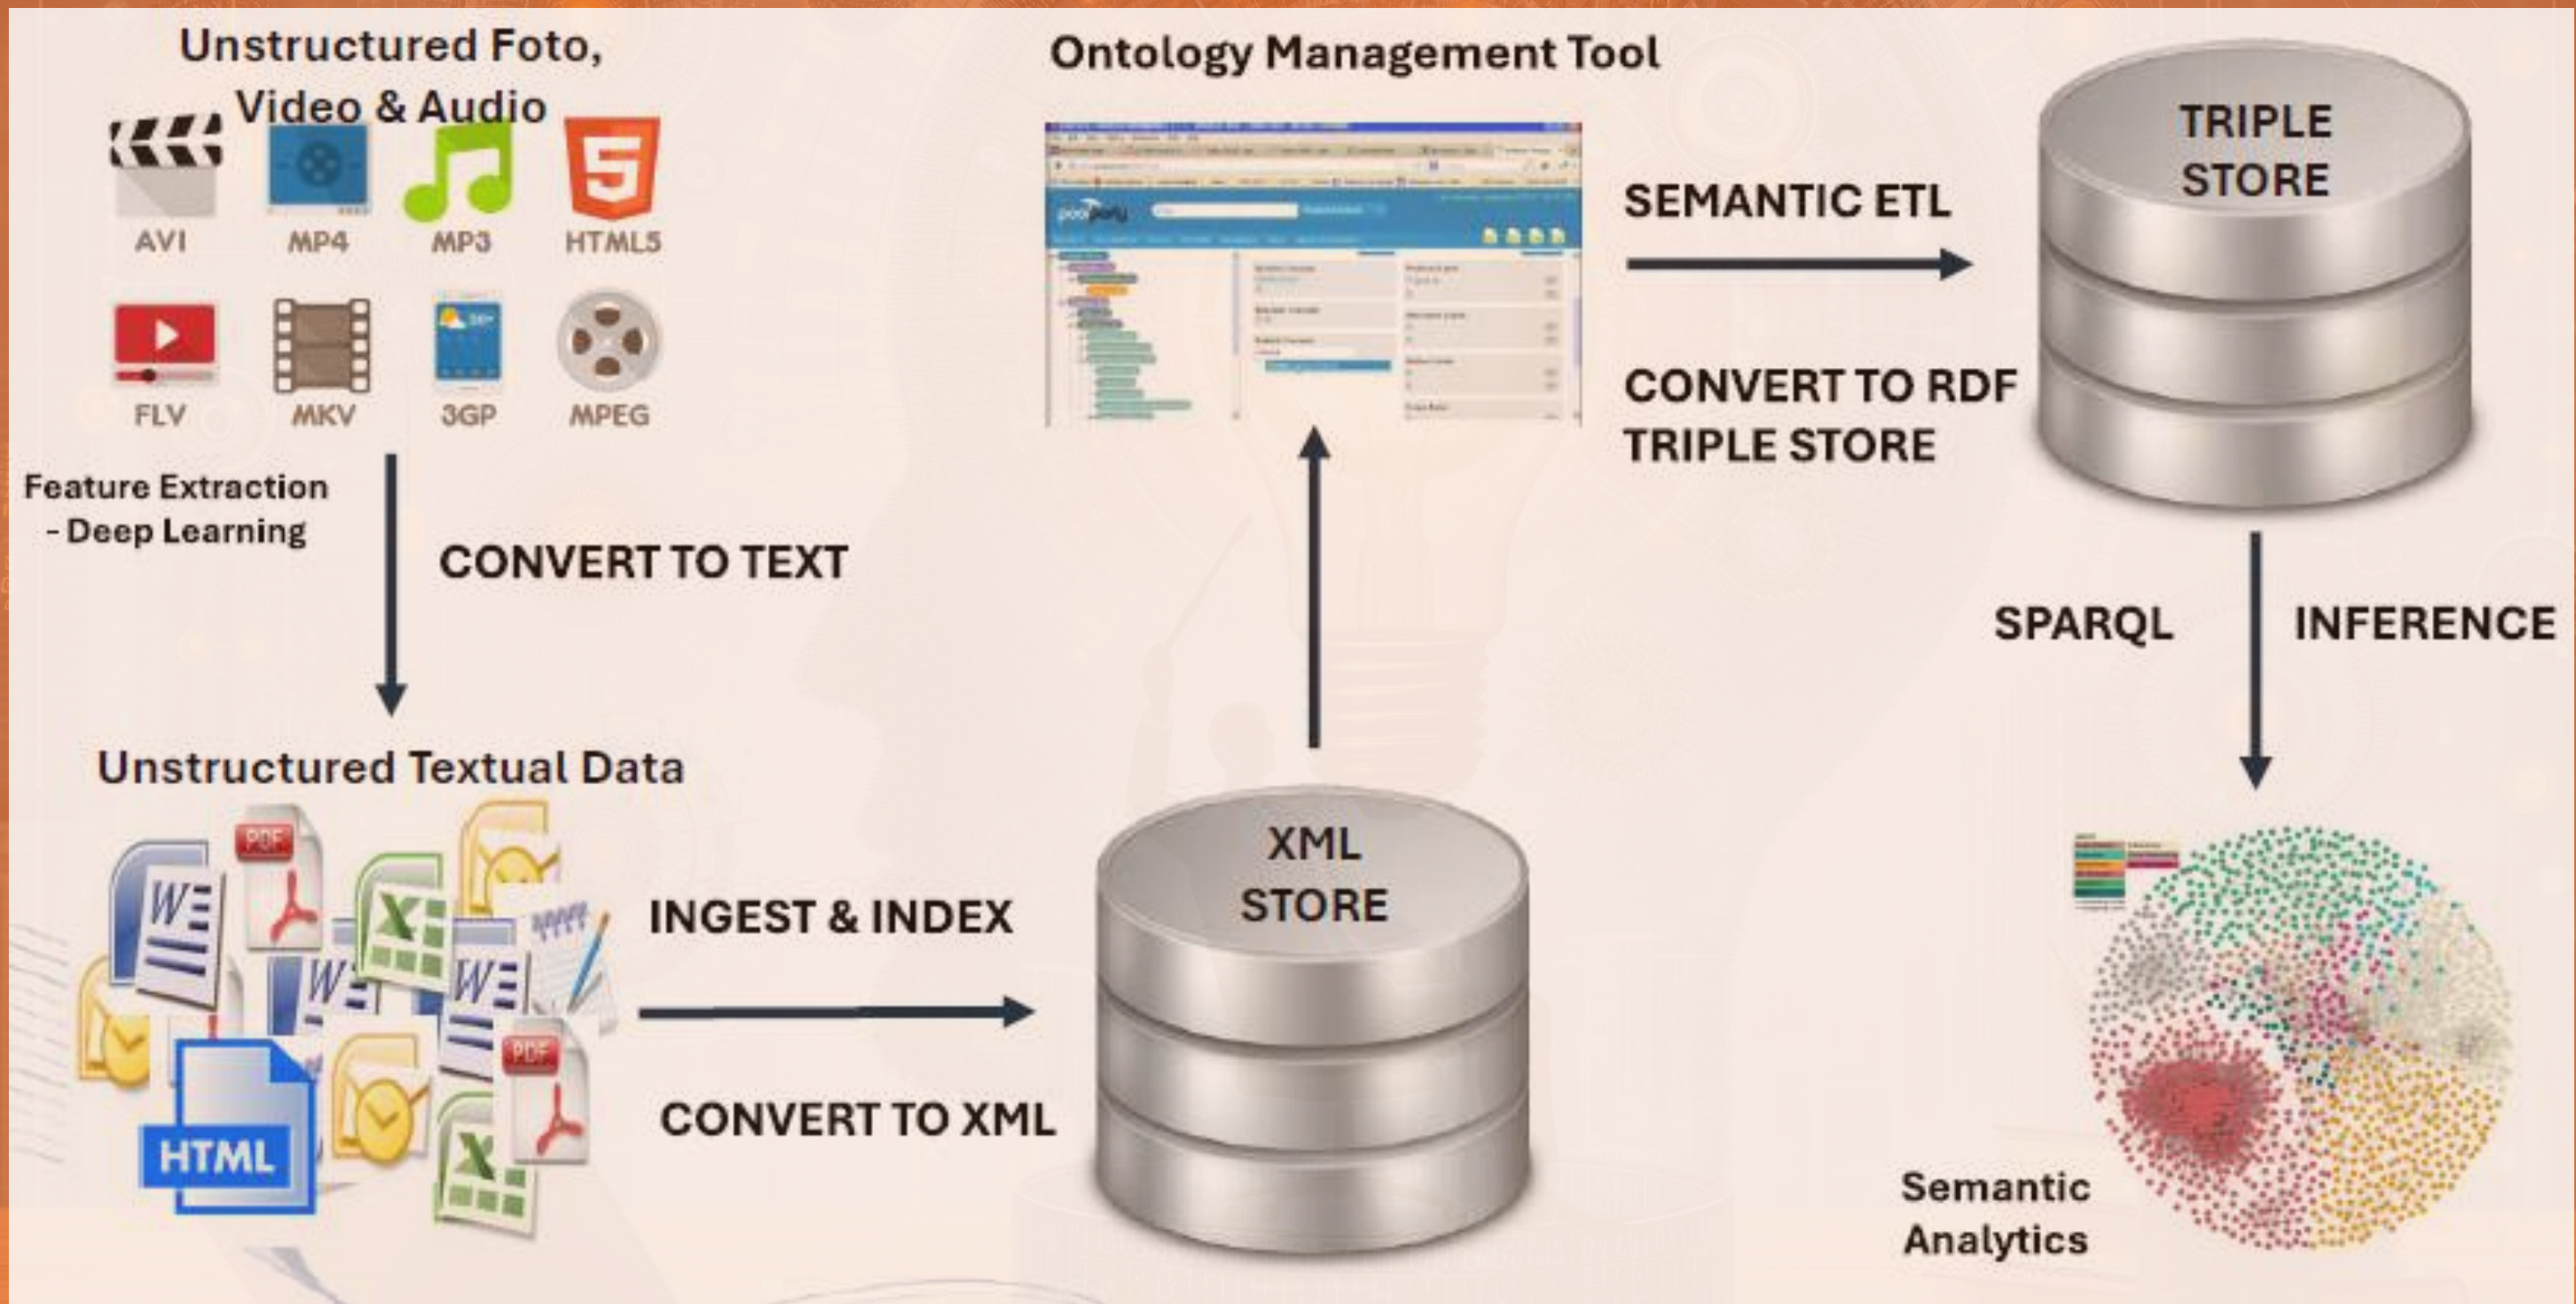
Unstructured Foto, Video & Audio

AVI
MP4
MP3
HTML5
FLV
MKV
3GP
MPEG

Feature Extraction - Deep Learning

CONVERT TO TEXT

Unstructured Textual Data

PDF
PDF
HTML

INGEST & INDEX

CONVERT TO XML

XML STORE

Ontology Management Tool

SEMANTIC ETL

CONVERT TO RDF TRIPLE STORE

TRIPLE STORE

SPARQL

INFERENCE

Semantic Analytics